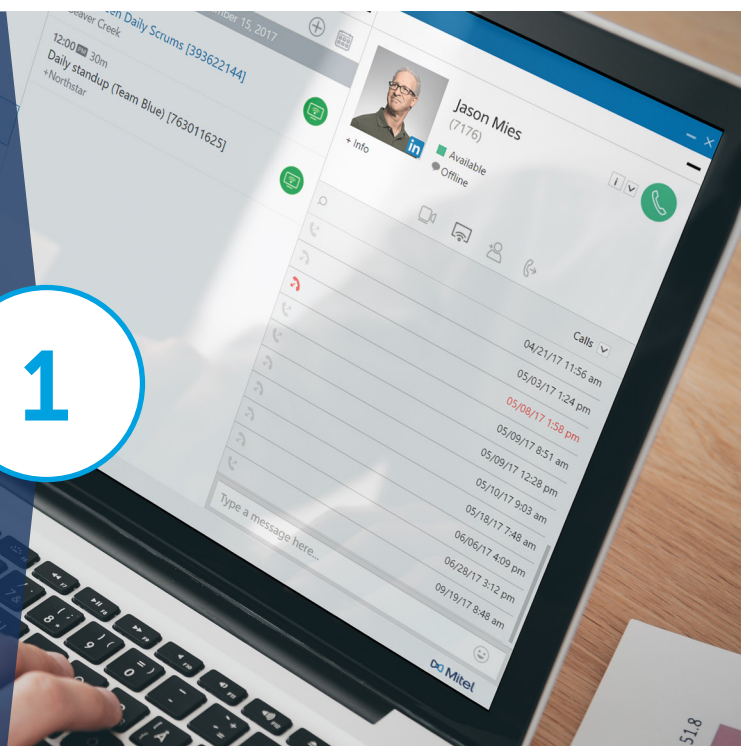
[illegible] Daily Scrums [393622144]
Beaver Creek
12:00 30m
Daily standup (Team Blue) [763011625]
+Northstar
mber 15, 2017

Jason Mies
(7176)
+ Info
Available
Offline

Calls
04/21/17 11:56 am
05/03/17 1:24 pm
05/08/17 1:58 pm
05/09/17 8:51 am
05/09/17 12:28 pm
05/10/17 9:03 am
05/18/17 7:48 am
06/06/17 4:09 pm
06/28/17 3:12 pm
09/19/17 8:48 am

Type a message here...

Mitel

1

51.8